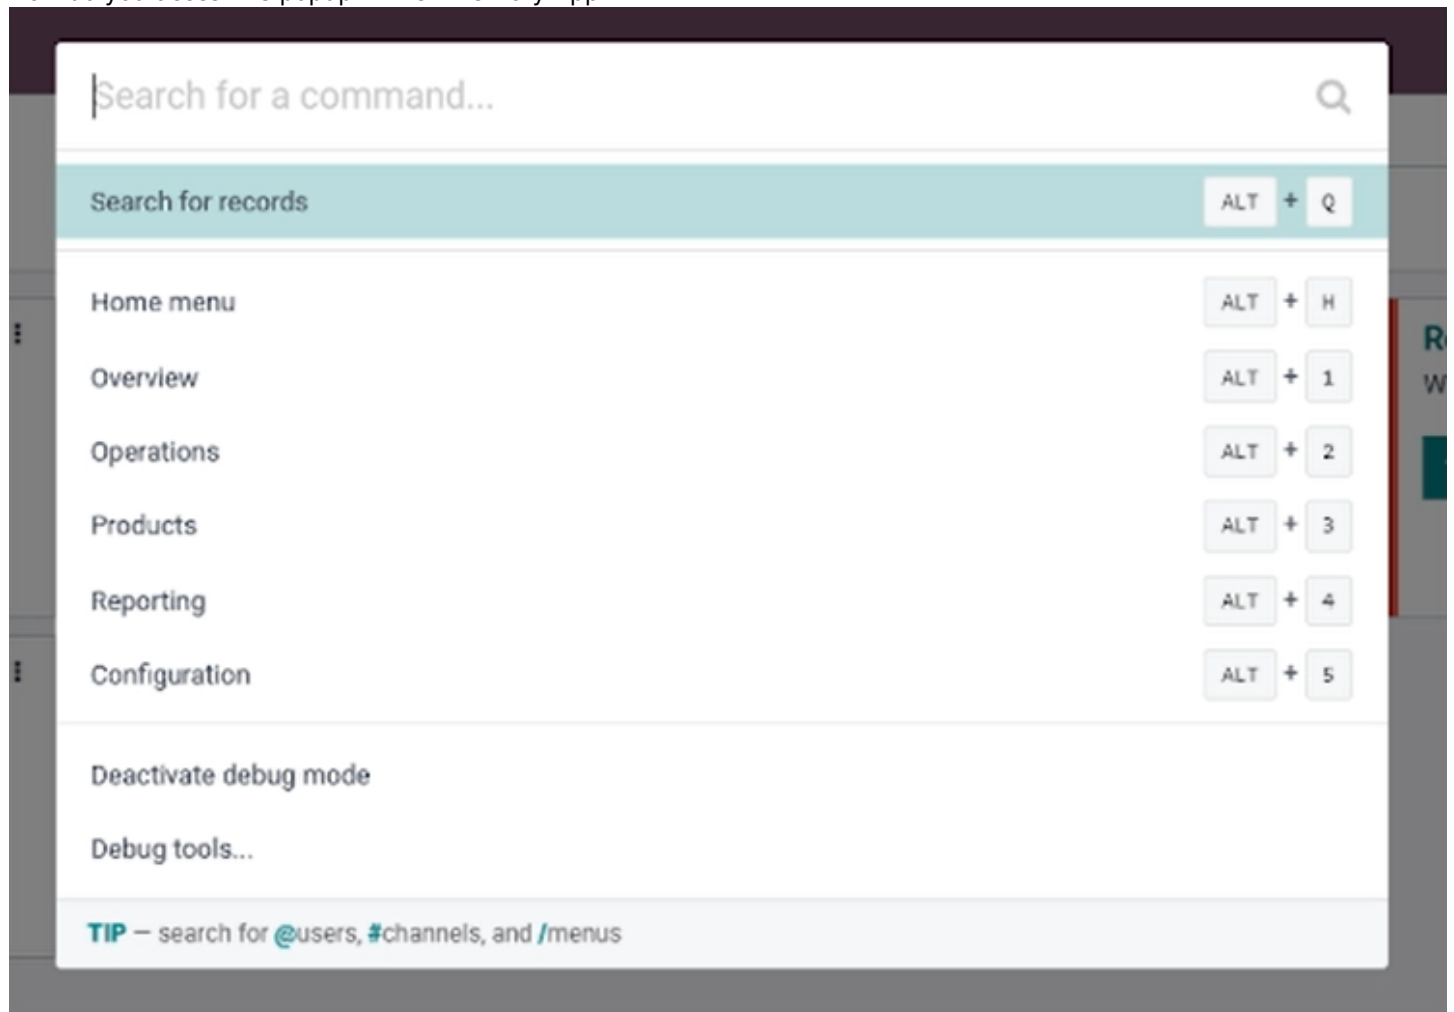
Search for a command...

Search for records ALT + Q

Home menu ALT + H
Overview ALT + 1
Operations ALT + 2
Products ALT + 3
Reporting ALT + 4
Configuration ALT + 5

Deactivate debug mode
Debug tools...

TIP — search for @users, #channels, and /menus